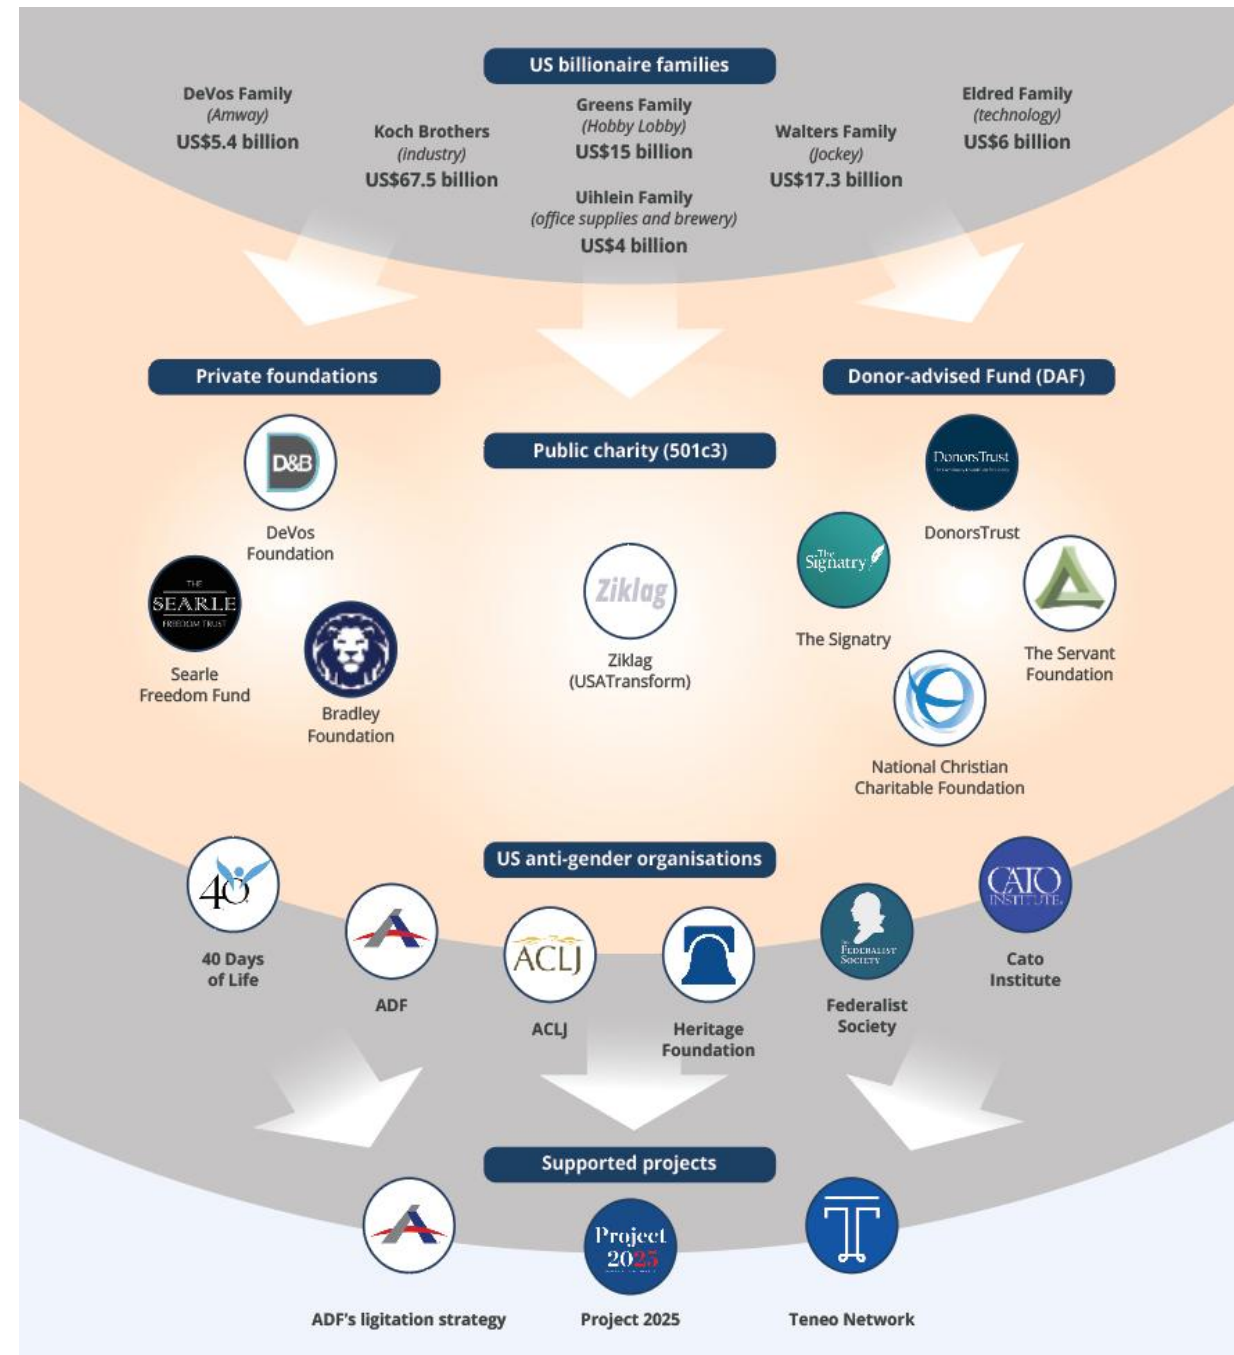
US billionaire families

DeVos Family
(Amway)
US$5.4 billion

Koch Brothers
(industry)
US$67.5 billion

Greens Family
(Hobby Lobby)
US$15 billion

Uihlein Family
(office supplies and brewery)
US$4 billion

Walters Family
(Jockey)
US$17.3 billion

Eldred Family
(technology)
US$6 billion

Private foundations

D&B
DeVos Foundation

THE SEARLE FREEDOM TRUST
Searle Freedom Fund

Bradley Foundation

Public charity (501c3)

Ziklag
Ziklag (USATransform)

Donor-advised Fund (DAF)

DonorsTrust
DonorsTrust

The Signatry
The Signatry

The Servant Foundation

National Christian Charitable Foundation

US anti-gender organisations

40
40 Days of Life

ADF

ACLJ
ACLJ

Heritage Foundation

Federalist Society
Federalist Society

CATO INSTITUTE
Cato Institute

Supported projects

ADF's ligitation strategy

Project 2025
Project 2025

Teneo Network